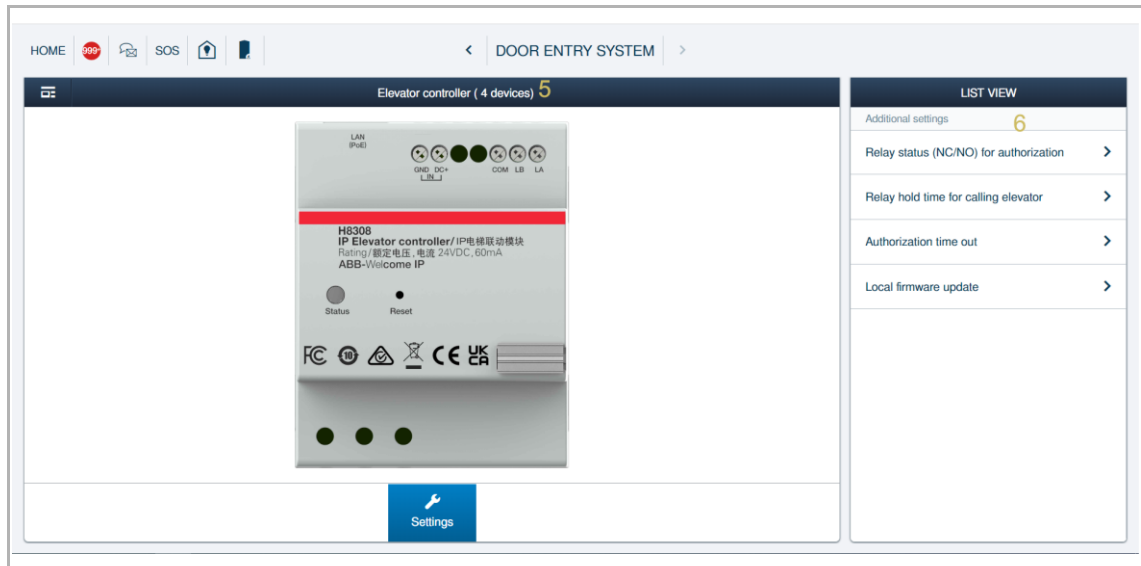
HOME 999+ SOS

DOOR ENTRY SYSTEM

Elevator controller ( 4 devices) 5

LAN (PoE)

GND DC+ IN COM LB LA

H8308
IP Elevator controller/IP电梯联动模块
Rating/额定电压,电流 24VDC, 60mA
ABB-Welcome IP

Status Reset

FC CE UK CA

Settings

LIST VIEW

Additional settings 6

Relay status (NC/NO) for authorization

Relay hold time for calling elevator

Authorization time out

Local firmware update